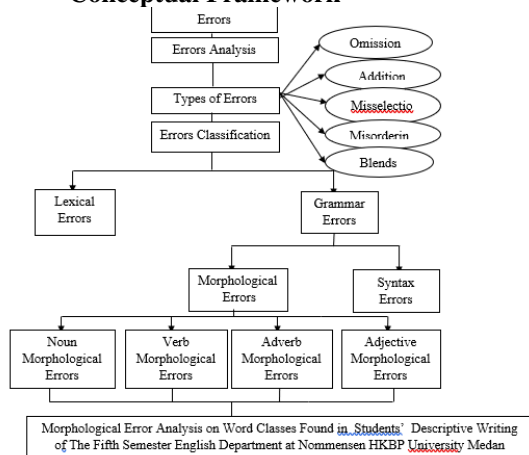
Conceptual Framework

Errors

Errors Analysis

Types of Errors

Errors Classification

Omission

Addition

Misselectio

Misorderin

Blends

Lexical Errors

Grammar Errors

Morphological Errors

Syntax Errors

Noun Morphological Errors

Verb Morphological Errors

Adverb Morphological Errors

Adjective Morphological Errors

Morphological Error Analysis on Word Classes Found in Students' Descriptive Writing of The Fifth Semester English Department at Nommensen HKBP University Medan